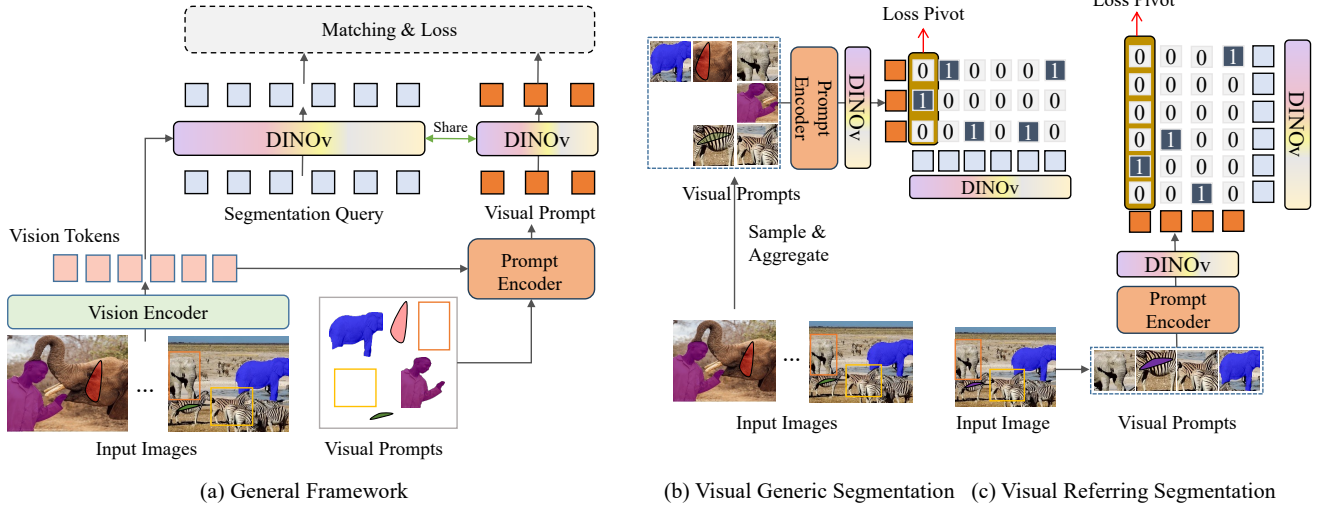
Matching & Loss

DINOv

Share

DINOv

Segmentation Query

Visual Prompt

Vision Tokens

Prompt Encoder

Vision Encoder

...

Input Images

Visual Prompts

(a) General Framework

Prompt Encoder

DINOv

Loss Pivot

| 0 | 1 | 0 | 0 | 0 | 1 |
|---|---|---|---|---|---|
| 1 | 0 | 0 | 0 | 0 | 0 |
| 0 | 0 | 1 | 0 | 1 | 0 |

DINOv

Visual Prompts

Sample & Aggregate

...

Input Images

(b) Visual Generic Segmentation

Loss Pivot

| 0 | 0 | 0 | 1 |
|---|---|---|---|
| 0 | 0 | 0 | 0 |
| 0 | 0 | 0 | 0 |
| 0 | 1 | 0 | 0 |
| 1 | 0 | 0 | 0 |
| 0 | 0 | 1 | 0 |

DINOv

DINOv

Prompt Encoder

Input Image

Visual Prompts

(c) Visual Referring Segmentation